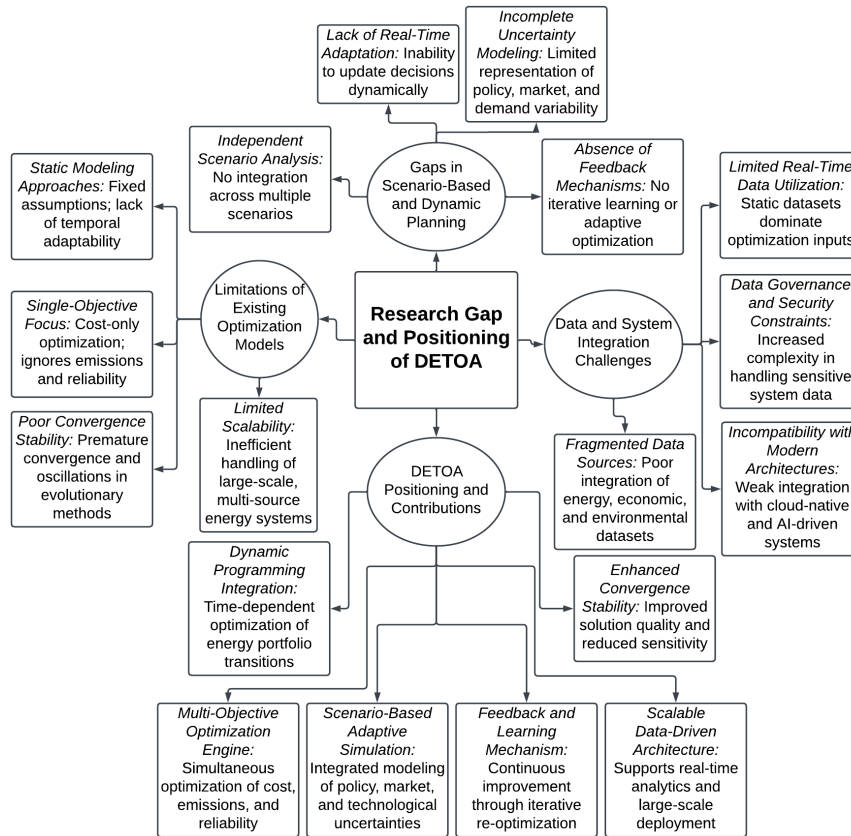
Research Gap and Positioning of DETOA

Gaps in Scenario-Based and Dynamic Planning

Lack of Real-Time Adaptation: Inability to update decisions dynamically

Incomplete Uncertainty Modeling: Limited representation of policy, market, and demand variability

Independent Scenario Analysis: No integration across multiple scenarios

Absence of Feedback Mechanisms: No iterative learning or adaptive optimization

Limitations of Existing Optimization Models

Static Modeling Approaches: Fixed assumptions; lack of temporal adaptability

Single-Objective Focus: Cost-only optimization; ignores emissions and reliability

Poor Convergence Stability: Premature convergence and oscillations in evolutionary methods

Limited Scalability: Inefficient handling of large-scale, multi-source energy systems

Data and System Integration Challenges

Limited Real-Time Data Utilization: Static datasets dominate optimization inputs

Data Governance and Security Constraints: Increased complexity in handling sensitive system data

Incompatibility with Modern Architectures: Weak integration with cloud-native and AI-driven systems

Fragmented Data Sources: Poor integration of energy, economic, and environmental datasets

DETOA Positioning and Contributions

Dynamic Programming Integration: Time-dependent optimization of energy portfolio transitions

Enhanced Convergence Stability: Improved solution quality and reduced sensitivity

Multi-Objective Optimization Engine: Simultaneous optimization of cost, emissions, and reliability

Scenario-Based Adaptive Simulation: Integrated modeling of policy, market, and technological uncertainties

Feedback and Learning Mechanism: Continuous improvement through iterative re-optimization

Scalable Data-Driven Architecture: Supports real-time analytics and large-scale deployment